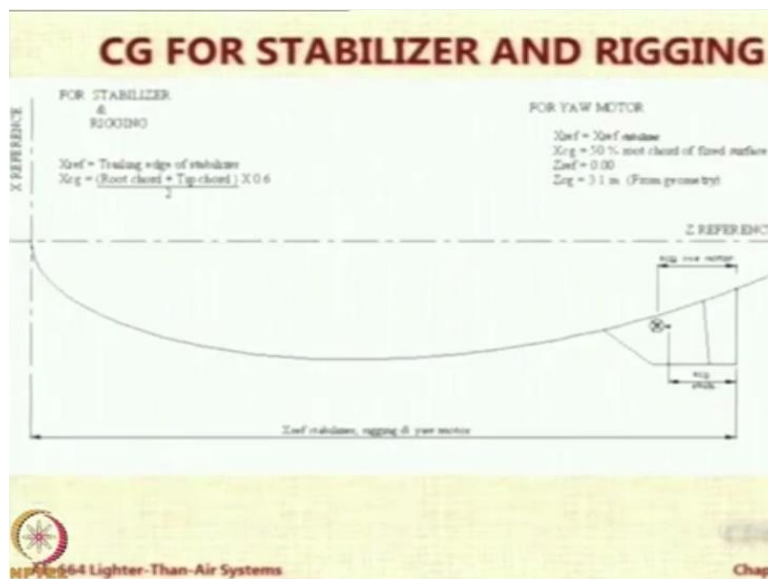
CG FOR STABILIZER AND RIGGING

FOR STABILIZER
&
RIGGING

Xref = Trailing edge of stabilizer
Xcg = $\frac{(\text{Root chord} + \text{Top chord})}{2}$ X 0.6

FOR YAW MOTOR

Xref = Xref stabilizer
Xcg = 50 % root chord of fixed surface
Zref = 0.00
Zcg = 3.1 m (From geometry)

X REFERENCE

Z REFERENC

Xcg yaw motor

Xcg stab

Xref stabilizer, rigging & yaw motor

AE664 Lighter-Than-Air Systems

Chap